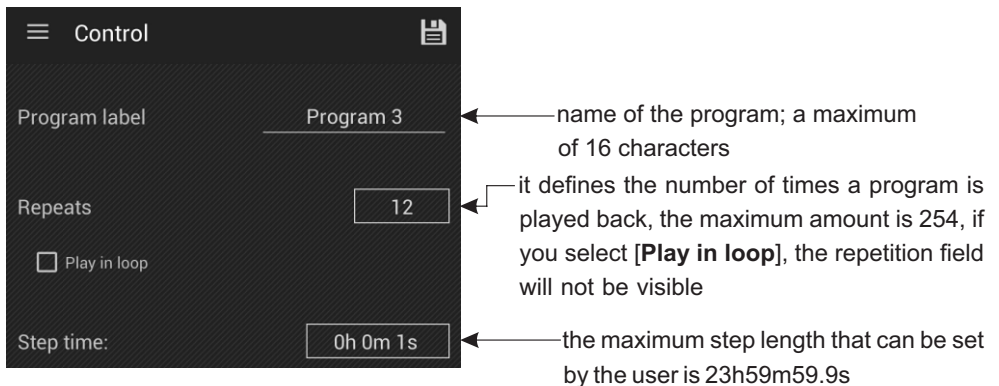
Control

Program label
Program 3

Repeats
12

Play in loop

Step time:
0h 0m 1s

name of the program; a maximum of 16 characters

it defines the number of times a program is played back, the maximum amount is 254, if you select [**Play in loop**], the repetition field will not be visible

the maximum step length that can be set by the user is 23h59m59.9s